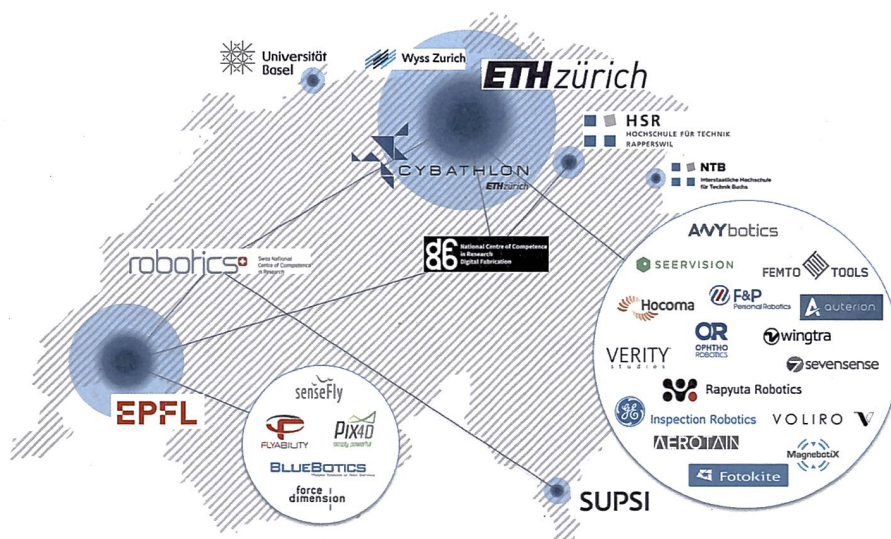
Universität Basel

Wyss Zurich

ETH zürich

HSR HOCHSCHULE FÜR TECHNIK RAPPERSWIL

NTB Interstaatliche Hochschule für Technik Buchs

CYBATHLON ETH zürich

robotics Swiss National Centre of Competence in Research

National Centre of Competence in Research Digital Fabrication

ANYbotics

SEERVISION

FEMTO TOOLS

Hocoma

F&P Personal Robotics

auterion

VERITY studios

OR OPHTHO ROBOTICS

wingtra

sevensense

Rapyuta Robotics

Inspection Robotics

VOLIRO

AEROTAIN

MagnebotiX

Fotokite

EPFL

senseFly

FLYABILITY

PIX4D simply powerful

BLUEBOTICS

force dimension

SUPSI